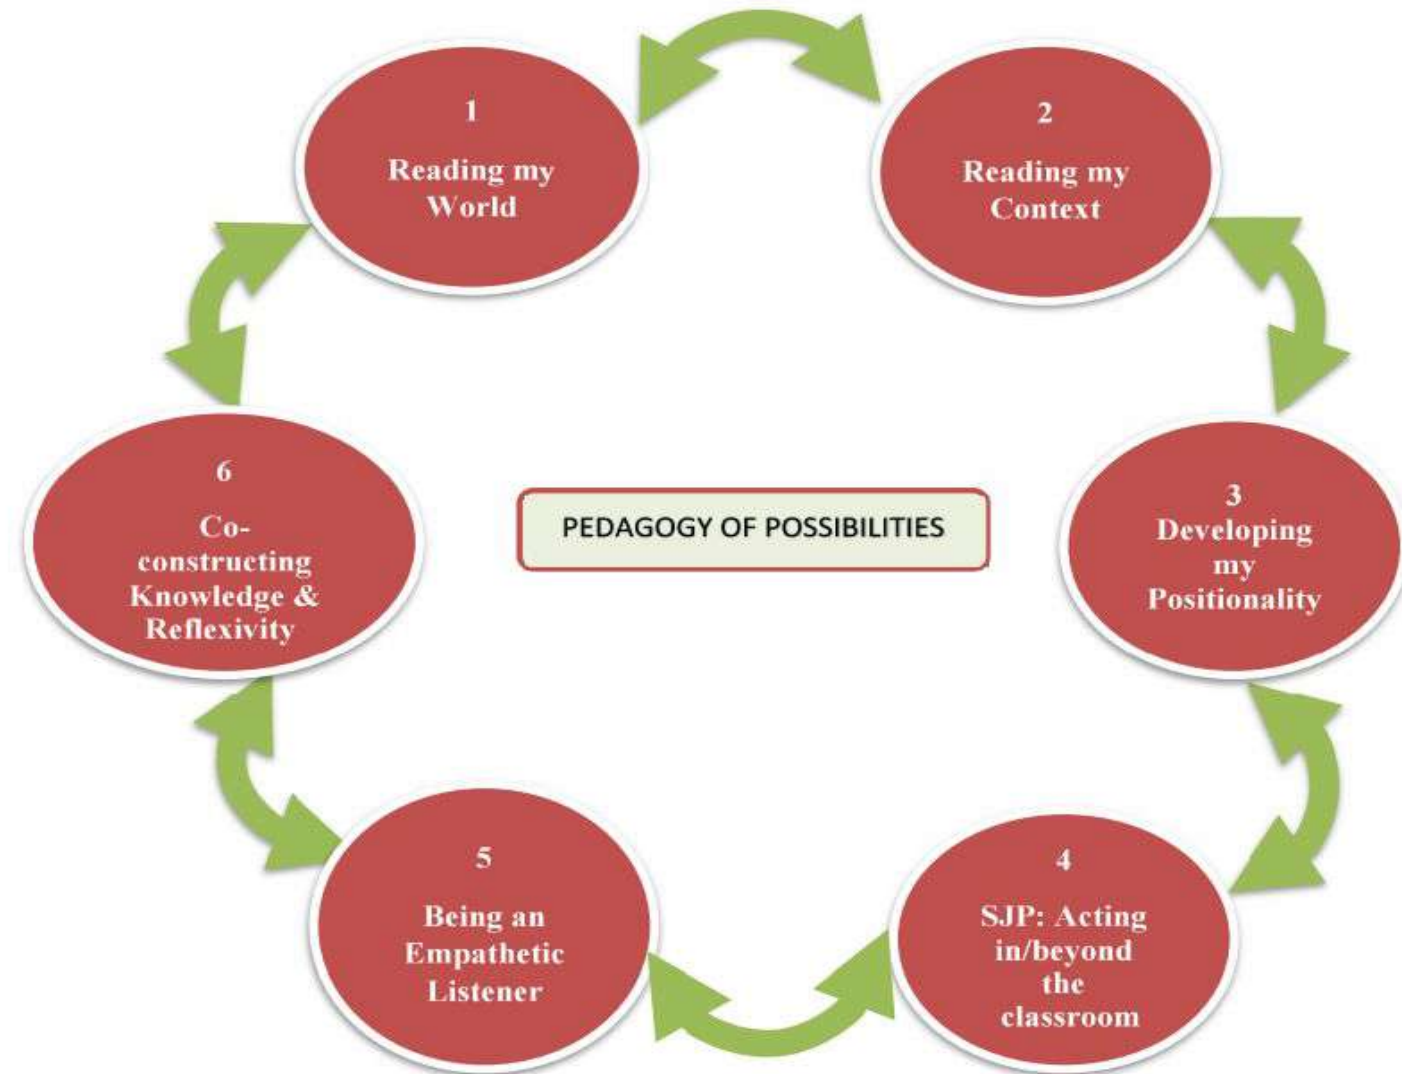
1
Reading my World

2
Reading my Context

PEDAGOGY OF POSSIBILITIES

6
Co-constructing Knowledge & Reflexivity

3
Developing my Positionality

5
Being an Empathetic Listener

4
SJP: Acting in/beyond the classroom